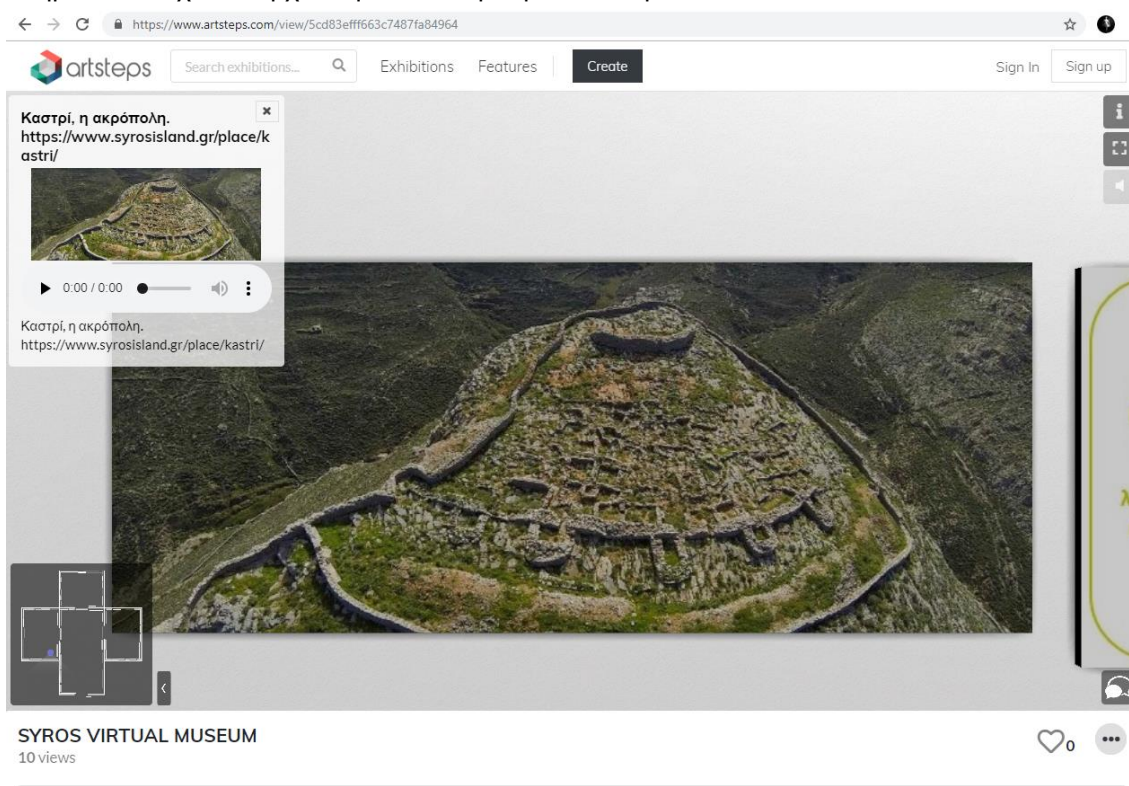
https://www.artsteps.com/view/5cd83efff663c7487fa84964

artsteps Search exhibitions... Exhibitions Features Create Sign In Sign up

Καστρί, η ακρόπολη. https://www.syrosisland.gr/place/kastri/

0:00 / 0:00

Καστρί, η ακρόπολη. https://www.syrosisland.gr/place/kastri/

SYROS VIRTUAL MUSEUM
10 views

0